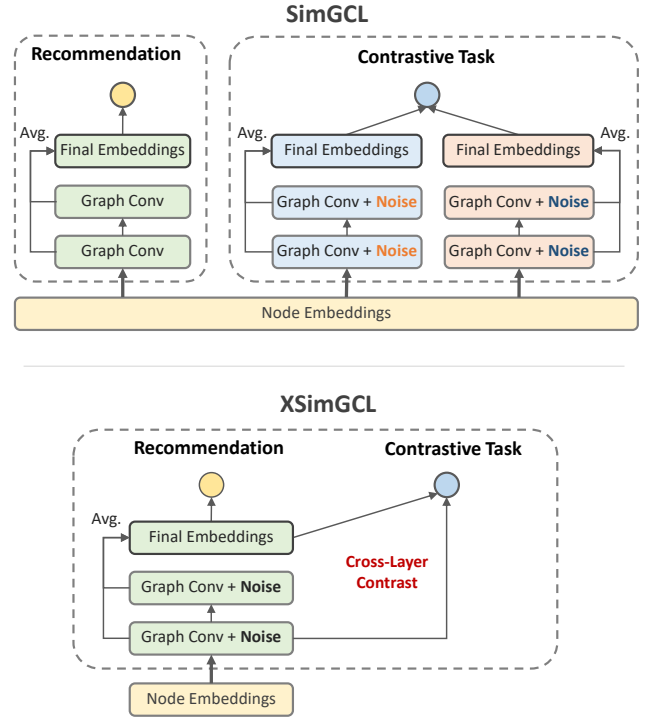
SimGCL

Recommendation

Avg.

Final Embeddings

Graph Conv

Graph Conv

Contrastive Task

Avg.

Final Embeddings

Graph Conv + Noise

Graph Conv + Noise

Final Embeddings

Avg.

Graph Conv + Noise

Graph Conv + Noise

Node Embeddings

XSimGCL

Recommendation

Contrastive Task

Avg.

Final Embeddings

Graph Conv + Noise

Graph Conv + Noise

Cross-Layer Contrast

Node Embeddings